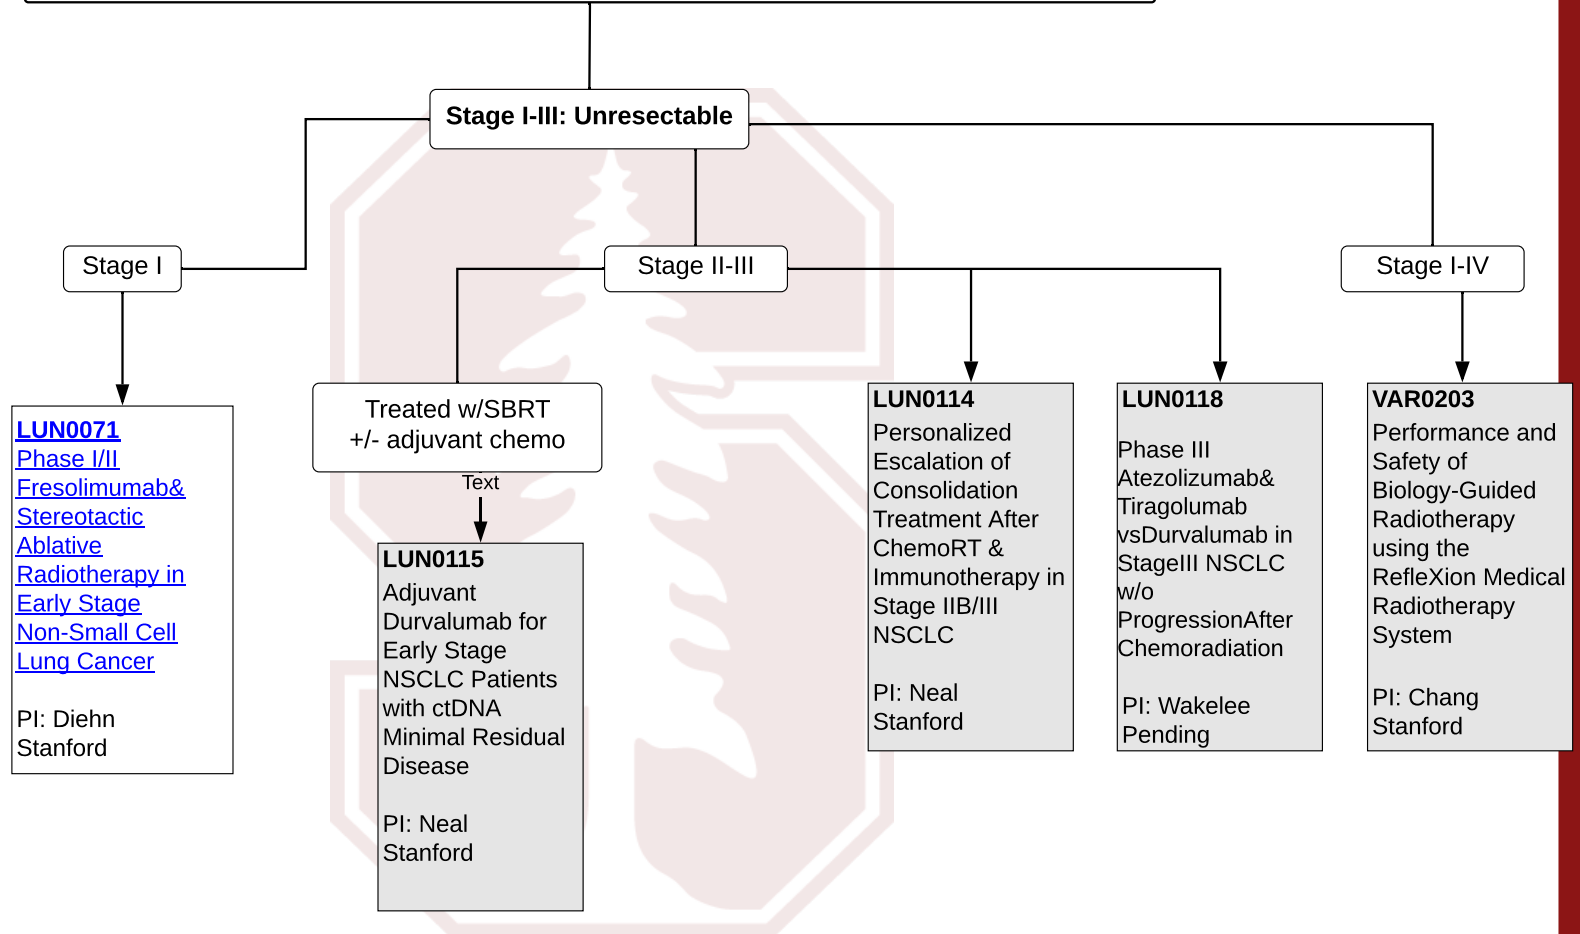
Stage I-III: Unresectable

Stage I

Stage II-III

Stage I-IV

LUN0071
Phase I/II Fresolimumab& Stereotactic Ablative Radiotherapy in Early Stage Non-Small Cell Lung Cancer

PI: Diehn
Stanford

Treated w/SBRT
+/- adjuvant chemo

Text

LUN0115
Adjuvant Durvalumab for Early Stage NSCLC Patients with ctDNA Minimal Residual Disease

PI: Neal
Stanford

LUN0114
Personalized Escalation of Consolidation Treatment After ChemoRT & Immunotherapy in Stage IIB/III NSCLC

PI: Neal
Stanford

LUN0118

Phase III Atezolizumab& Tiragolumab vsDurvalumab in StageIII NSCLC w/o ProgressionAfter Chemoradiation

PI: Wakelee
Pending

VAR0203
Performance and Safety of Biology-Guided Radiotherapy using the RefleXion Medical Radiotherapy System

PI: Chang
Stanford